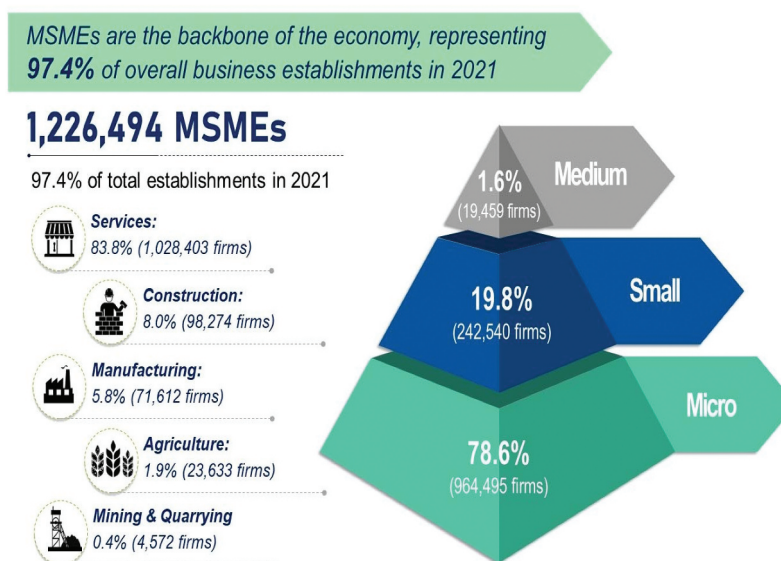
MSMEs are the backbone of the economy, representing **97.4%** of overall business establishments in 2021

1,226,494 MSMEs

97.4% of total establishments in 2021

Services:
83.8% (1,028,403 firms)

Construction:
8.0% (98,274 firms)

Manufacturing:
5.8% (71,612 firms)

Agriculture:
1.9% (23,633 firms)

Mining & Quarrying
0.4% (4,572 firms)

1.6%
(19,459 firms)

Medium

19.8%
(242,540 firms)

Small

78.6%
(964,495 firms)

Micro